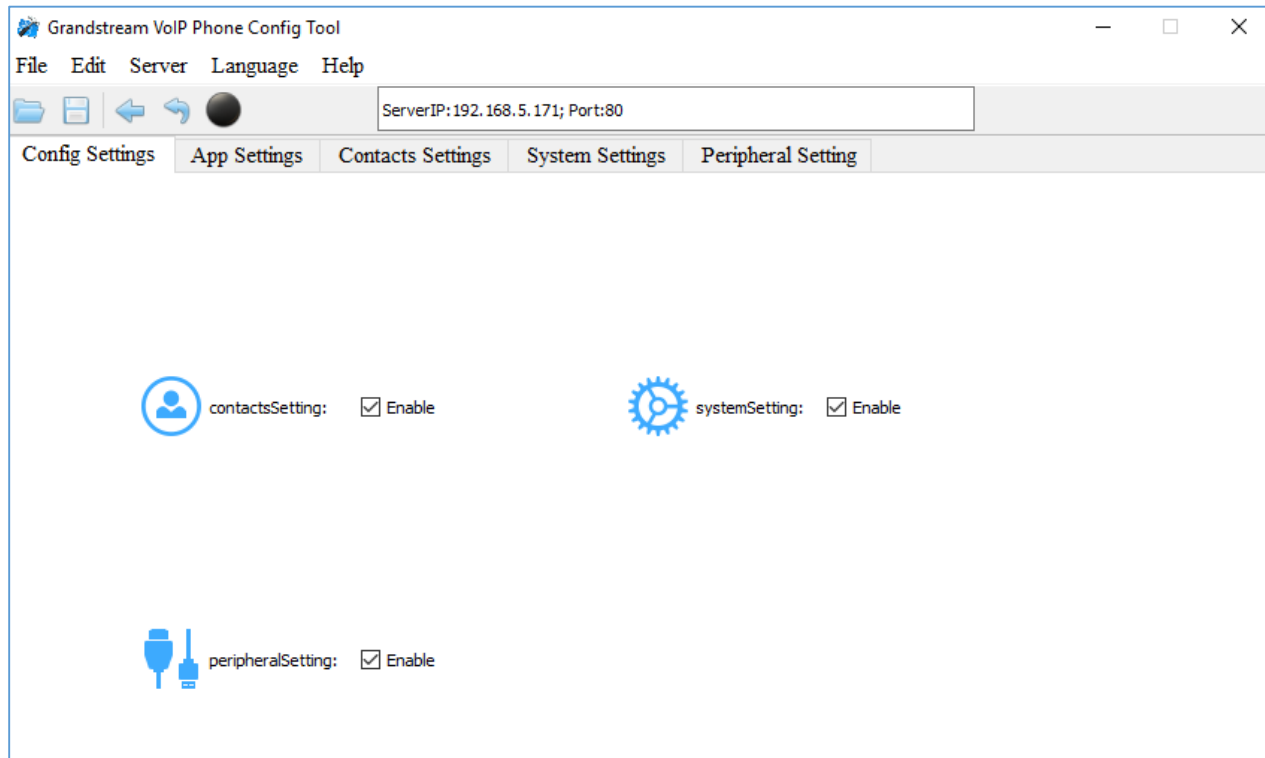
Grandstream VoIP Phone Config Tool

File Edit Server Language Help

ServerIP:192.168.5.171; Port:80

Config Settings | App Settings | Contacts Settings | System Settings | Peripheral Setting

contactsSetting: Enable

systemSetting: Enable

peripheralSetting: Enable